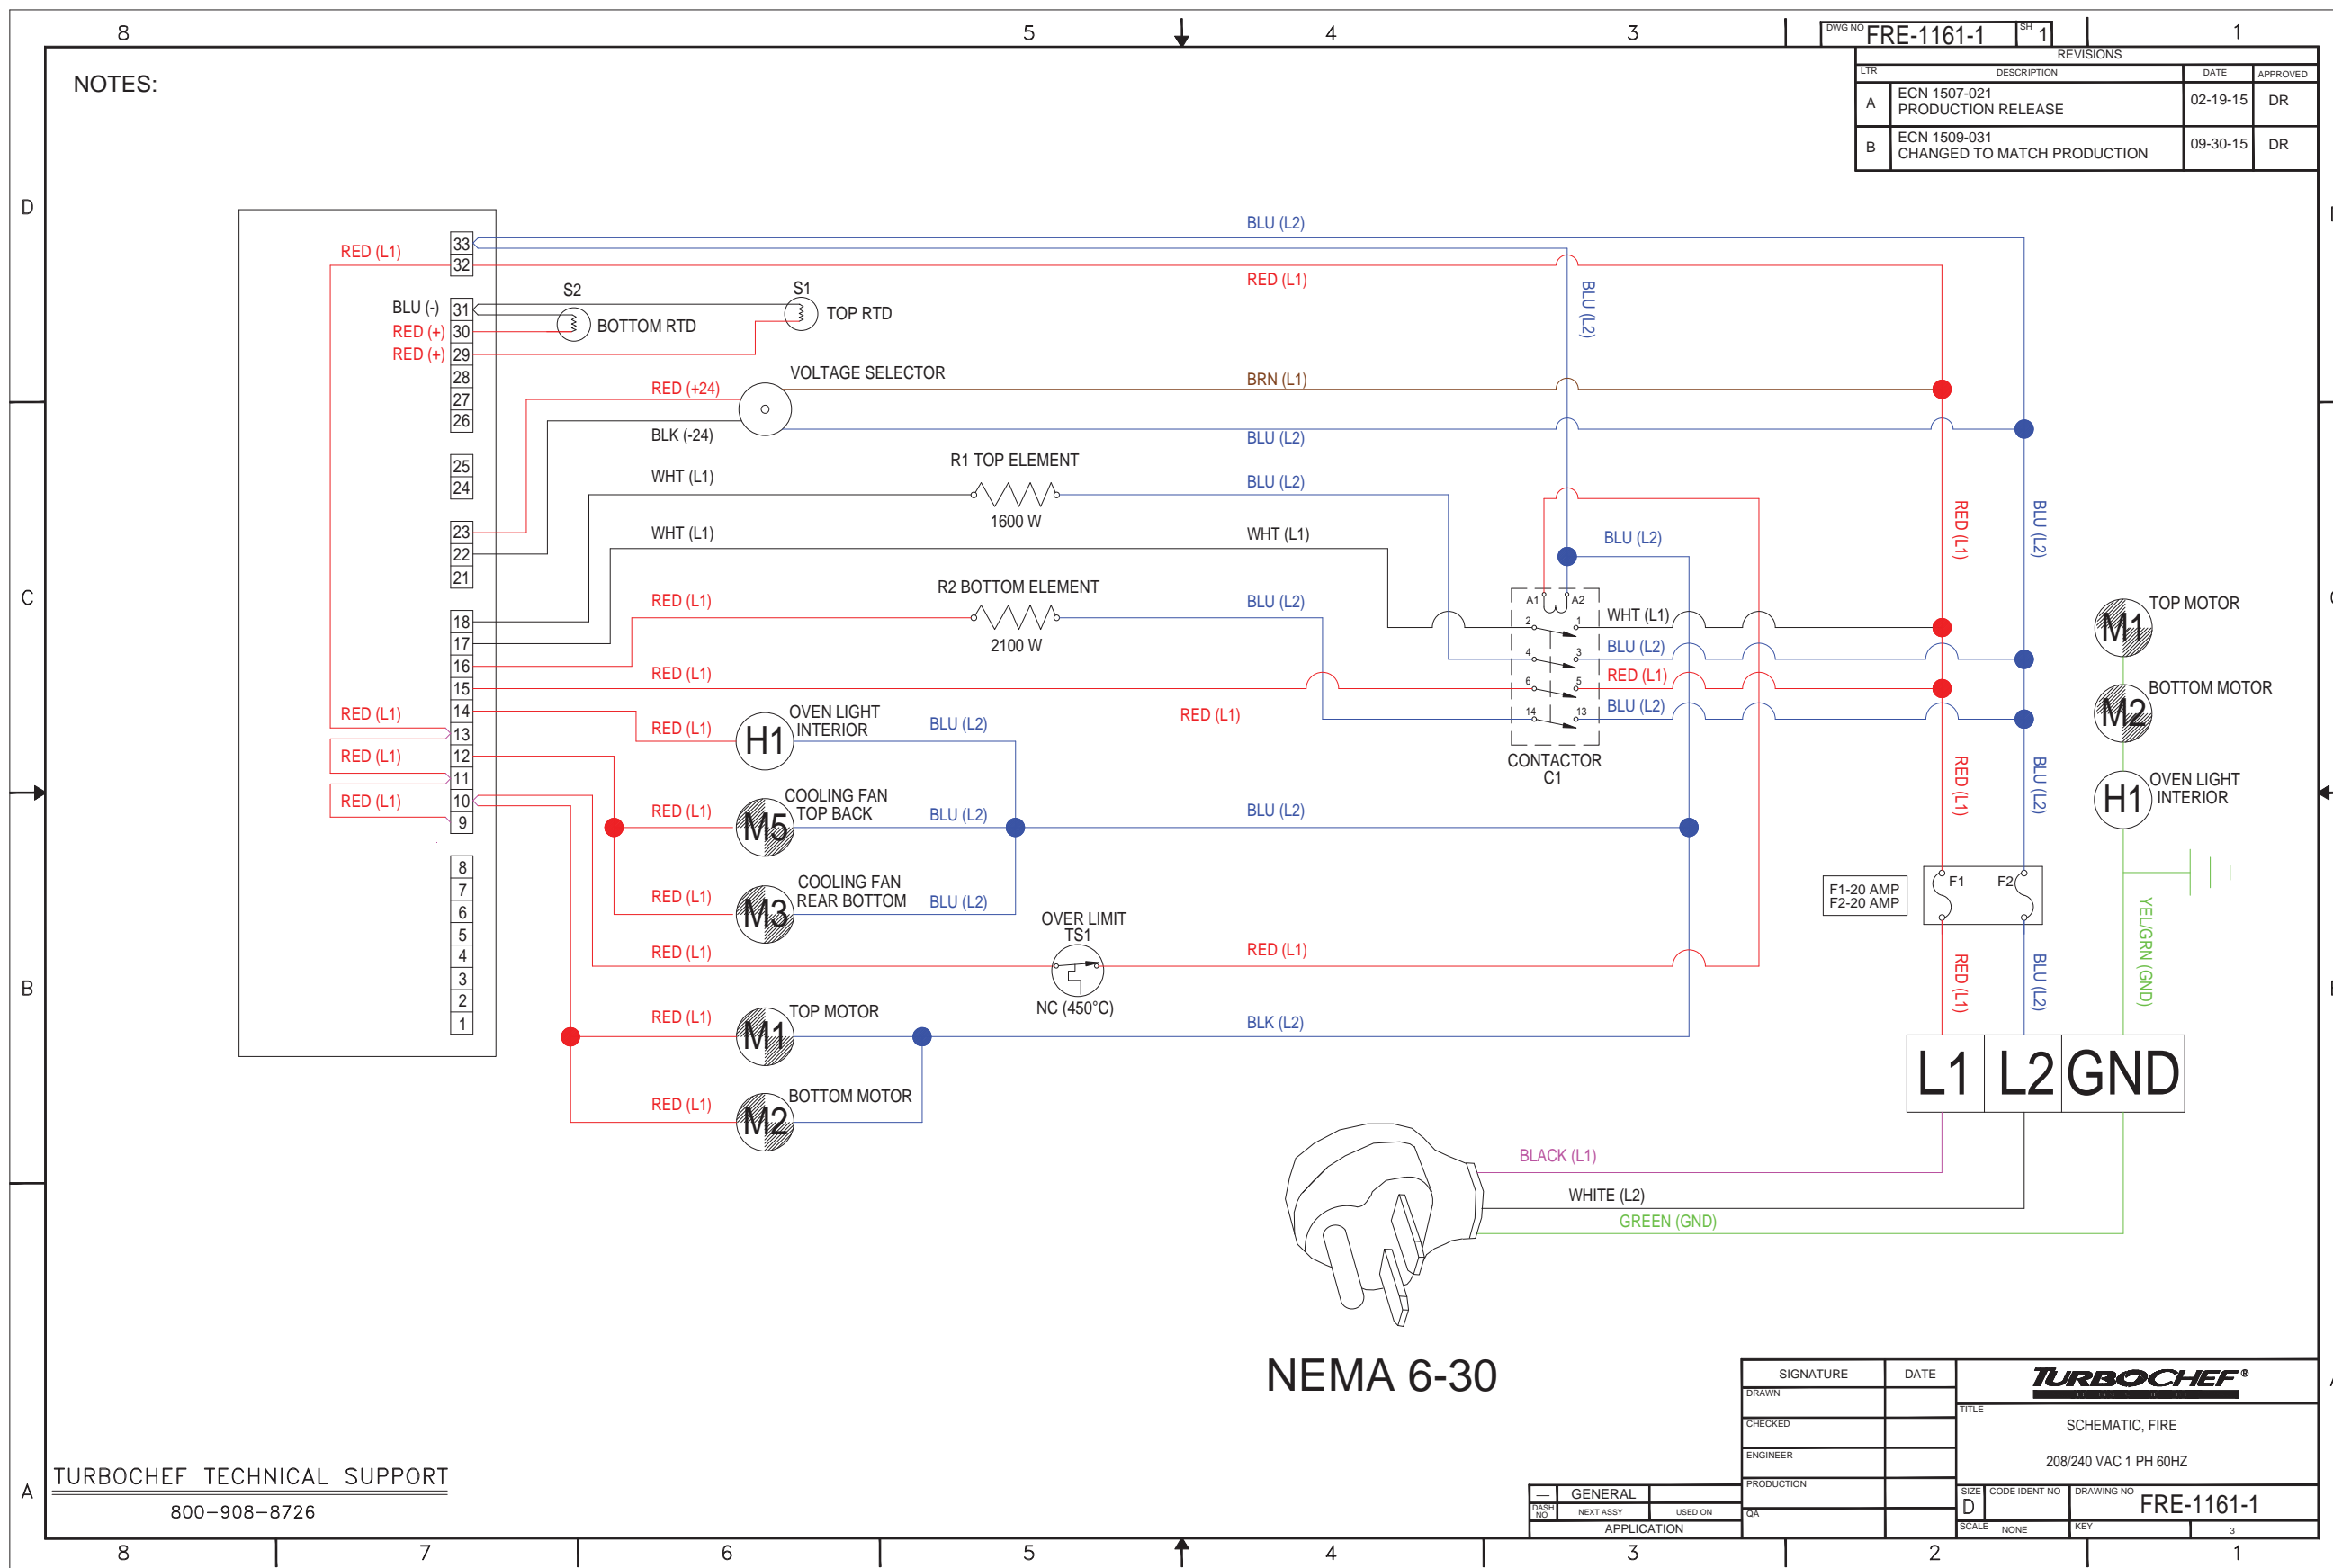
8 5 4 3 DWG NO FRE-1161-1 SH 1 1

REVISIONS

| LTR | DESCRIPTION | DATE | APPROVED |
|---|---|---|---|
| A | ECN 1507-021 PRODUCTION RELEASE | 02-19-15 | DR |
| B | ECN 1509-031 CHANGED TO MATCH PRODUCTION | 09-30-15 | DR |

NOTES:

D

C

B

A

BLU (L2)
RED (L1) 33 32
RED (L1)
S2 S1
BLU (-) 31
RED (+) 30 BOTTOM RTD TOP RTD
RED (+) 29
28
27
26
RED (+24) VOLTAGE SELECTOR BRN (L1)
BLK (-24) BLU (L2)
25
24
WHT (L1) R1 TOP ELEMENT BLU (L2)
1600 W
23
22
21
WHT (L1) WHT (L1)
BLU (L2)
BLU (L2)
RED (L1)
BLU (L2)
R2 BOTTOM ELEMENT
RED (L1) BLU (L2)
2100 W
18
17
16
15
RED (L1)
14
RED (L1)
13
RED (L1)
12
11
RED (L1)
10
9
8
7
6
5
4
3
2
1

A1 A2
2 1
4 3
6 5
14 13
WHT (L1)
BLU (L2)
RED (L1)
BLU (L2)
CONTACTOR C1

RED (L1) H1 OVEN LIGHT INTERIOR BLU (L2) RED (L1)
RED (L1) M5 COOLING FAN TOP BACK BLU (L2) BLU (L2)
RED (L1) M3 COOLING FAN REAR BOTTOM BLU (L2)
OVER LIMIT TS1
RED (L1) RED (L1)
NC (450°C)
RED (L1) M1 TOP MOTOR BLK (L2)
RED (L1) M2 BOTTOM MOTOR

M1 TOP MOTOR
M2 BOTTOM MOTOR
H1 OVEN LIGHT INTERIOR

RED (L1) BLU (L2)
RED (L1) BLU (L2)
F1-20 AMP
F2-20 AMP
F1 F2
RED (L1) BLU (L2) YEL/GRN (GND)

L1 L2 GND

BLACK (L1)
WHITE (L2)
GREEN (GND)

NEMA 6-30

TURBOCHEF TECHNICAL SUPPORT
800–908–8726

SIGNATURE DATE
DRAWN
CHECKED
ENGINEER
PRODUCTION
QA
TURBOCHEF®
TITLE
SCHEMATIC, FIRE
208/240 VAC 1 PH 60HZ
— GENERAL
DASH NO NEXT ASSY USED ON
APPLICATION
SIZE D CODE IDENT NO DRAWING NO FRE-1161-1
SCALE NONE KEY 3

8 7 6 5 4 3 2 1